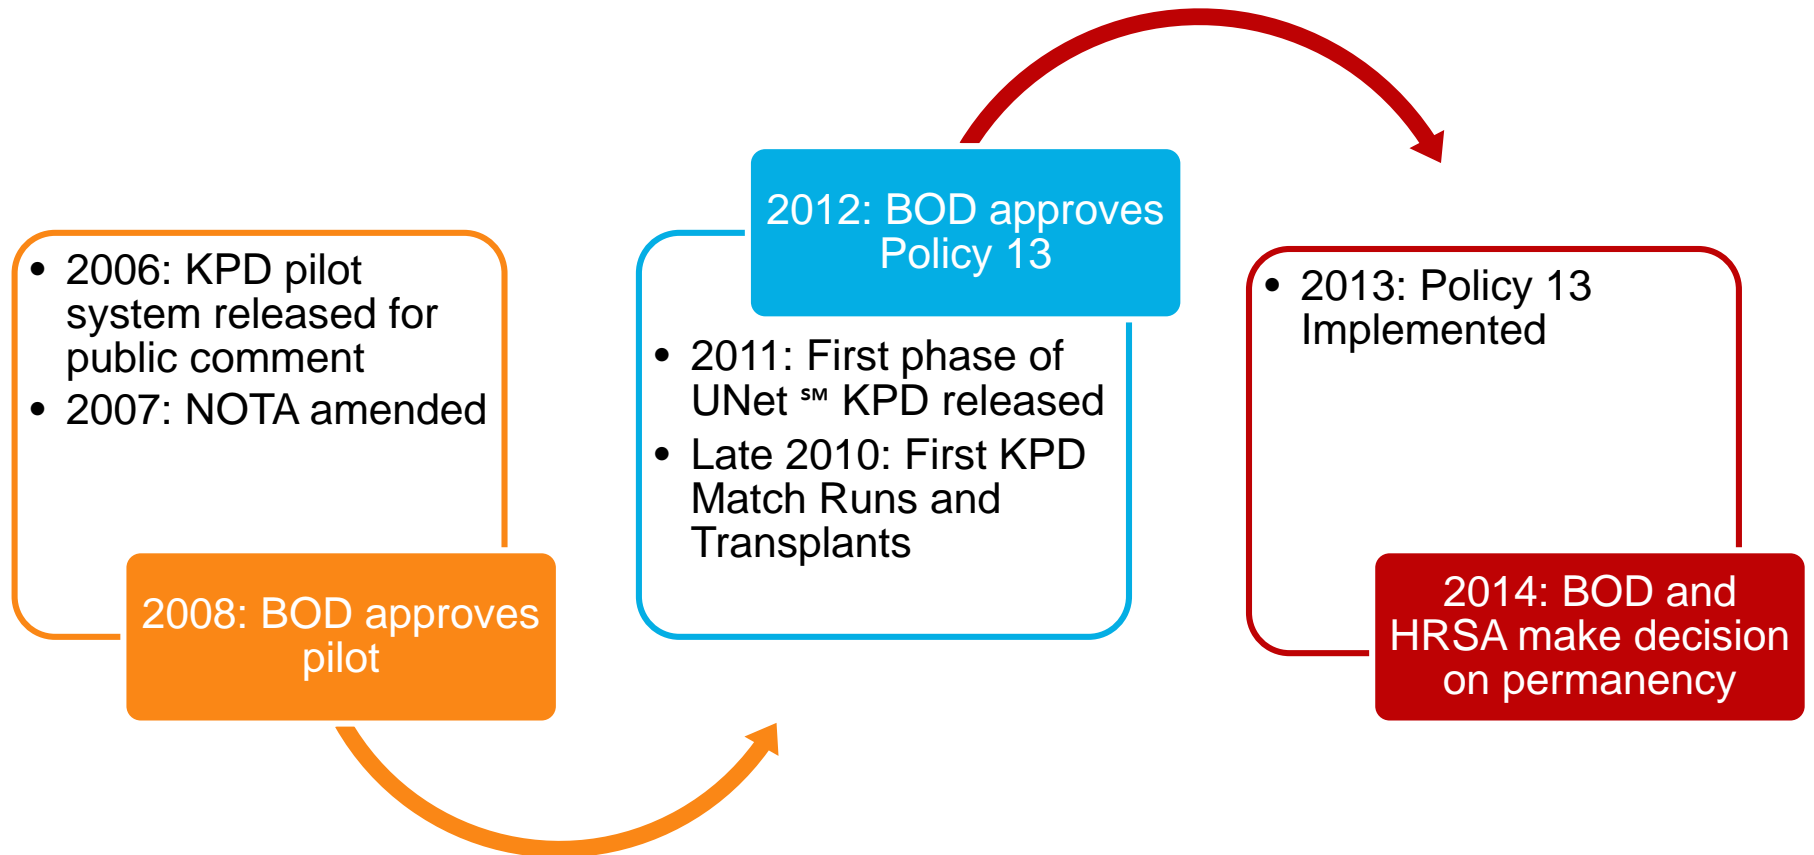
- 2006: KPD pilot system released for public comment
- 2007: NOTA amended

2008: BOD approves pilot

2012: BOD approves Policy 13

- 2011: First phase of UNet ℠ KPD released
- Late 2010: First KPD Match Runs and Transplants

- 2013: Policy 13 Implemented

2014: BOD and HRSA make decision on permanency